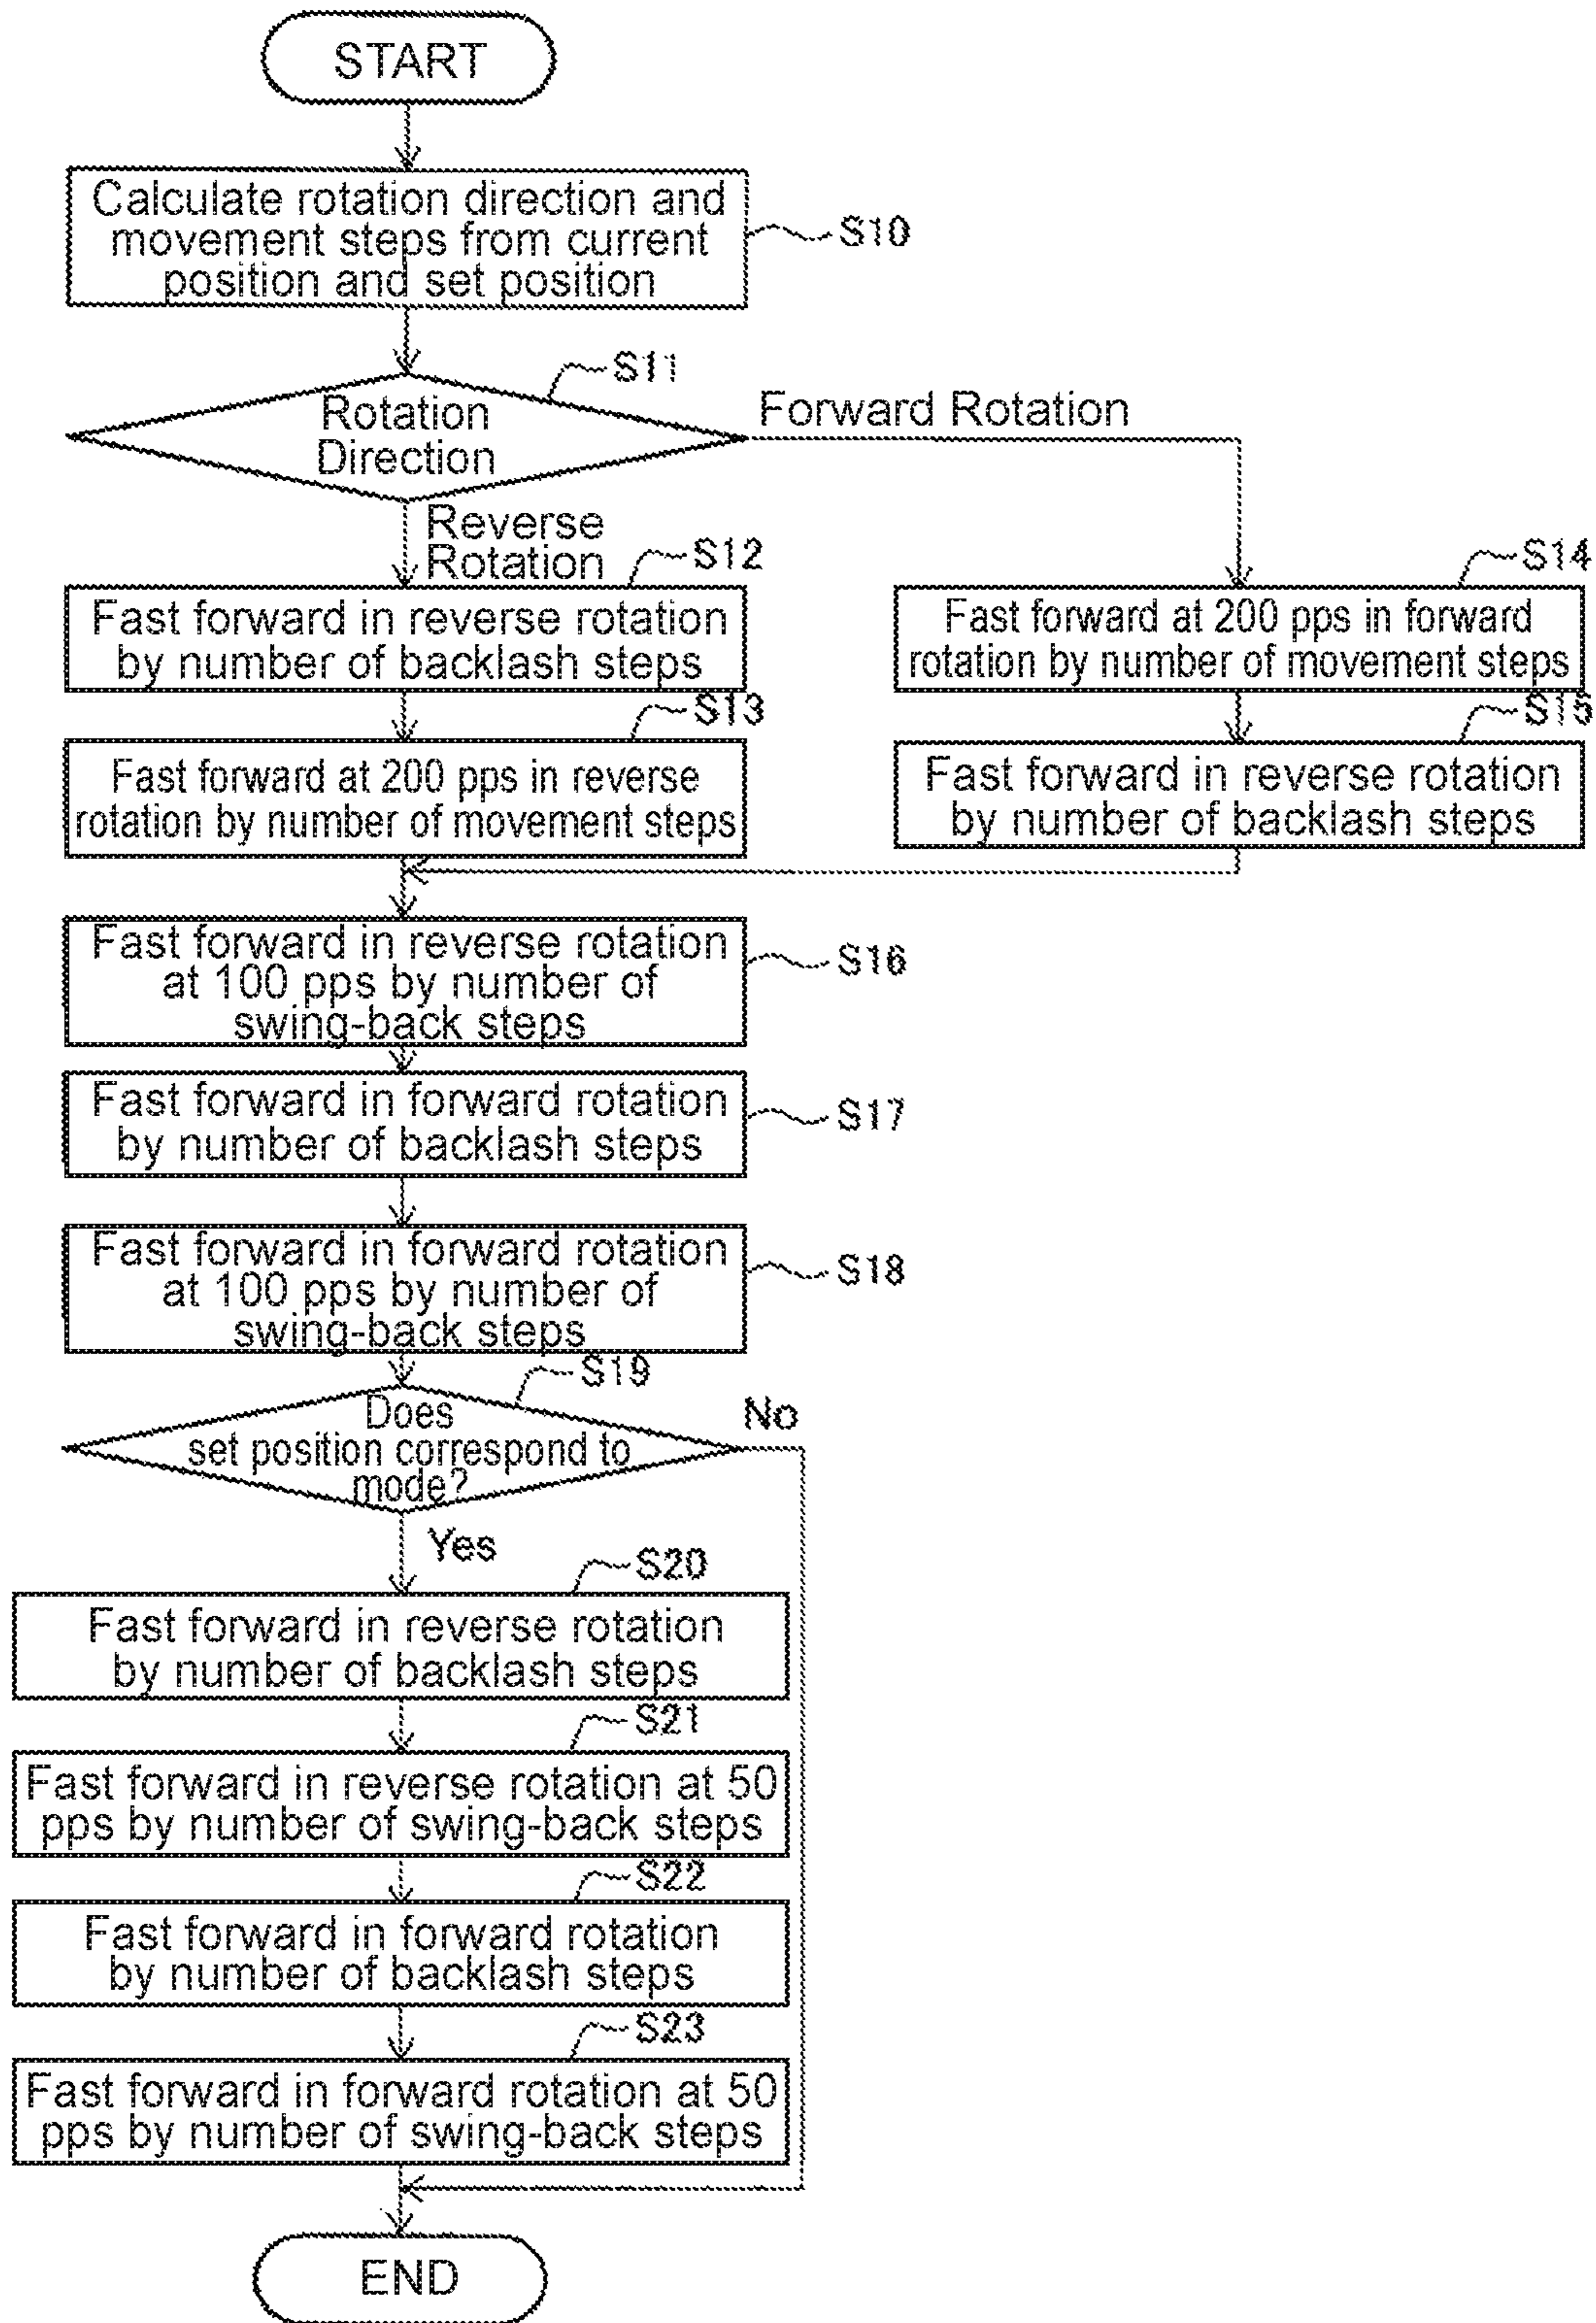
START

Calculate rotation direction and movement steps from current position and set position

S10

S11

Rotation Direction

Forward Rotation

Reverse Rotation

S12

Fast forward in reverse rotation by number of backlash steps

S13

Fast forward at 200 pps in reverse rotation by number of movement steps

S14

Fast forward at 200 pps in forward rotation by number of movement steps

S15

Fast forward in reverse rotation by number of backlash steps

Fast forward in reverse rotation at 100 pps by number of swing-back steps

S16

Fast forward in forward rotation by number of backlash steps

S17

Fast forward in forward rotation at 100 pps by number of swing-back steps

S18

S19

Does set position correspond to mode?

No

Yes

S20

Fast forward in reverse rotation by number of backlash steps

S21

Fast forward in reverse rotation at 50 pps by number of swing-back steps

S22

Fast forward in forward rotation by number of backlash steps

S23

Fast forward in forward rotation at 50 pps by number of swing-back steps

END